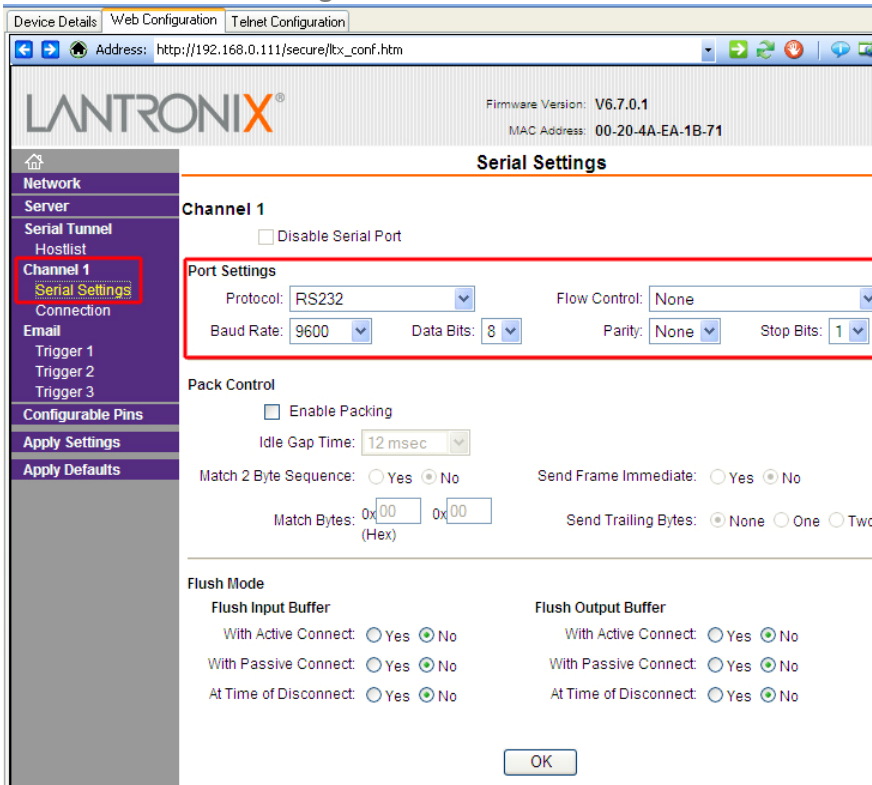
Device Details | Web Configuration | Telnet Configuration

Address: http://192.168.0.111/secure/ltx_conf.htm

LANTRONIX®

Firmware Version: V6.7.0.1
MAC Address: 00-20-4A-EA-1B-71

Network
Server
Serial Tunnel
Hostlist
Channel 1
Serial Settings
Connection
Email
Trigger 1
Trigger 2
Trigger 3
Configurable Pins
Apply Settings
Apply Defaults

Serial Settings

Channel 1

Disable Serial Port

Port Settings

Protocol: RS232
Flow Control: None
Baud Rate: 9600
Data Bits: 8
Parity: None
Stop Bits: 1

Pack Control

Enable Packing
Idle Gap Time: 12 msec
Match 2 Byte Sequence: Yes No
Send Frame Immediate: Yes No
Match Bytes: 0x 00 0x 00 (Hex)
Send Trailing Bytes: None One Two

Flush Mode

Flush Input Buffer
With Active Connect: Yes No
With Passive Connect: Yes No
At Time of Disconnect: Yes No

Flush Output Buffer
With Active Connect: Yes No
With Passive Connect: Yes No
At Time of Disconnect: Yes No

OK